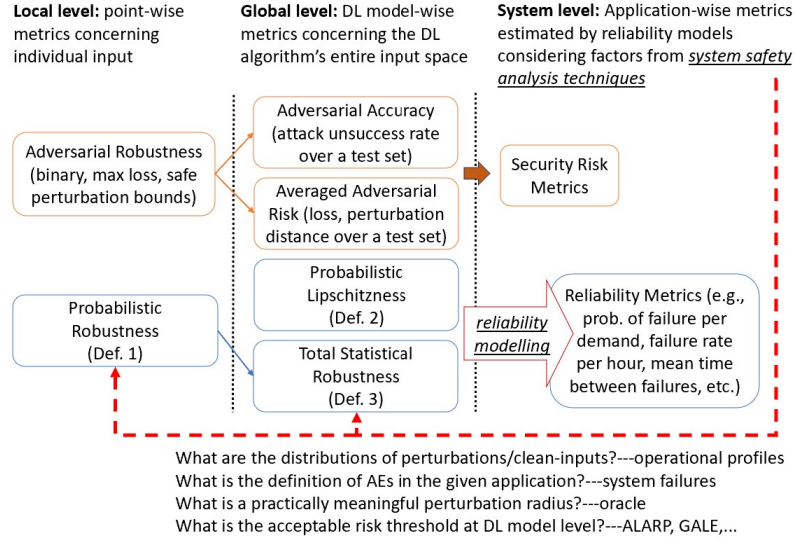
**Local level:** point-wise metrics concerning individual input

**Global level:** DL model-wise metrics concerning the DL algorithm's entire input space

**System level:** Application-wise metrics estimated by reliability models considering factors from *system safety analysis techniques*

Adversarial Robustness (binary, max loss, safe perturbation bounds)

Adversarial Accuracy (attack unsuccess rate over a test set)

Averaged Adversarial Risk (loss, perturbation distance over a test set)

Security Risk Metrics

Probabilistic Lipschitzness (Def. 2)

Probabilistic Robustness (Def. 1)

Total Statistical Robustness (Def. 3)

*reliability modelling*

Reliability Metrics (e.g., prob. of failure per demand, failure rate per hour, mean time between failures, etc.)

What are the distributions of perturbations/clean-inputs?---operational profiles
What is the definition of AEs in the given application?---system failures
What is a practically meaningful perturbation radius?---oracle
What is the acceptable risk threshold at DL model level?---ALARP, GALE,...